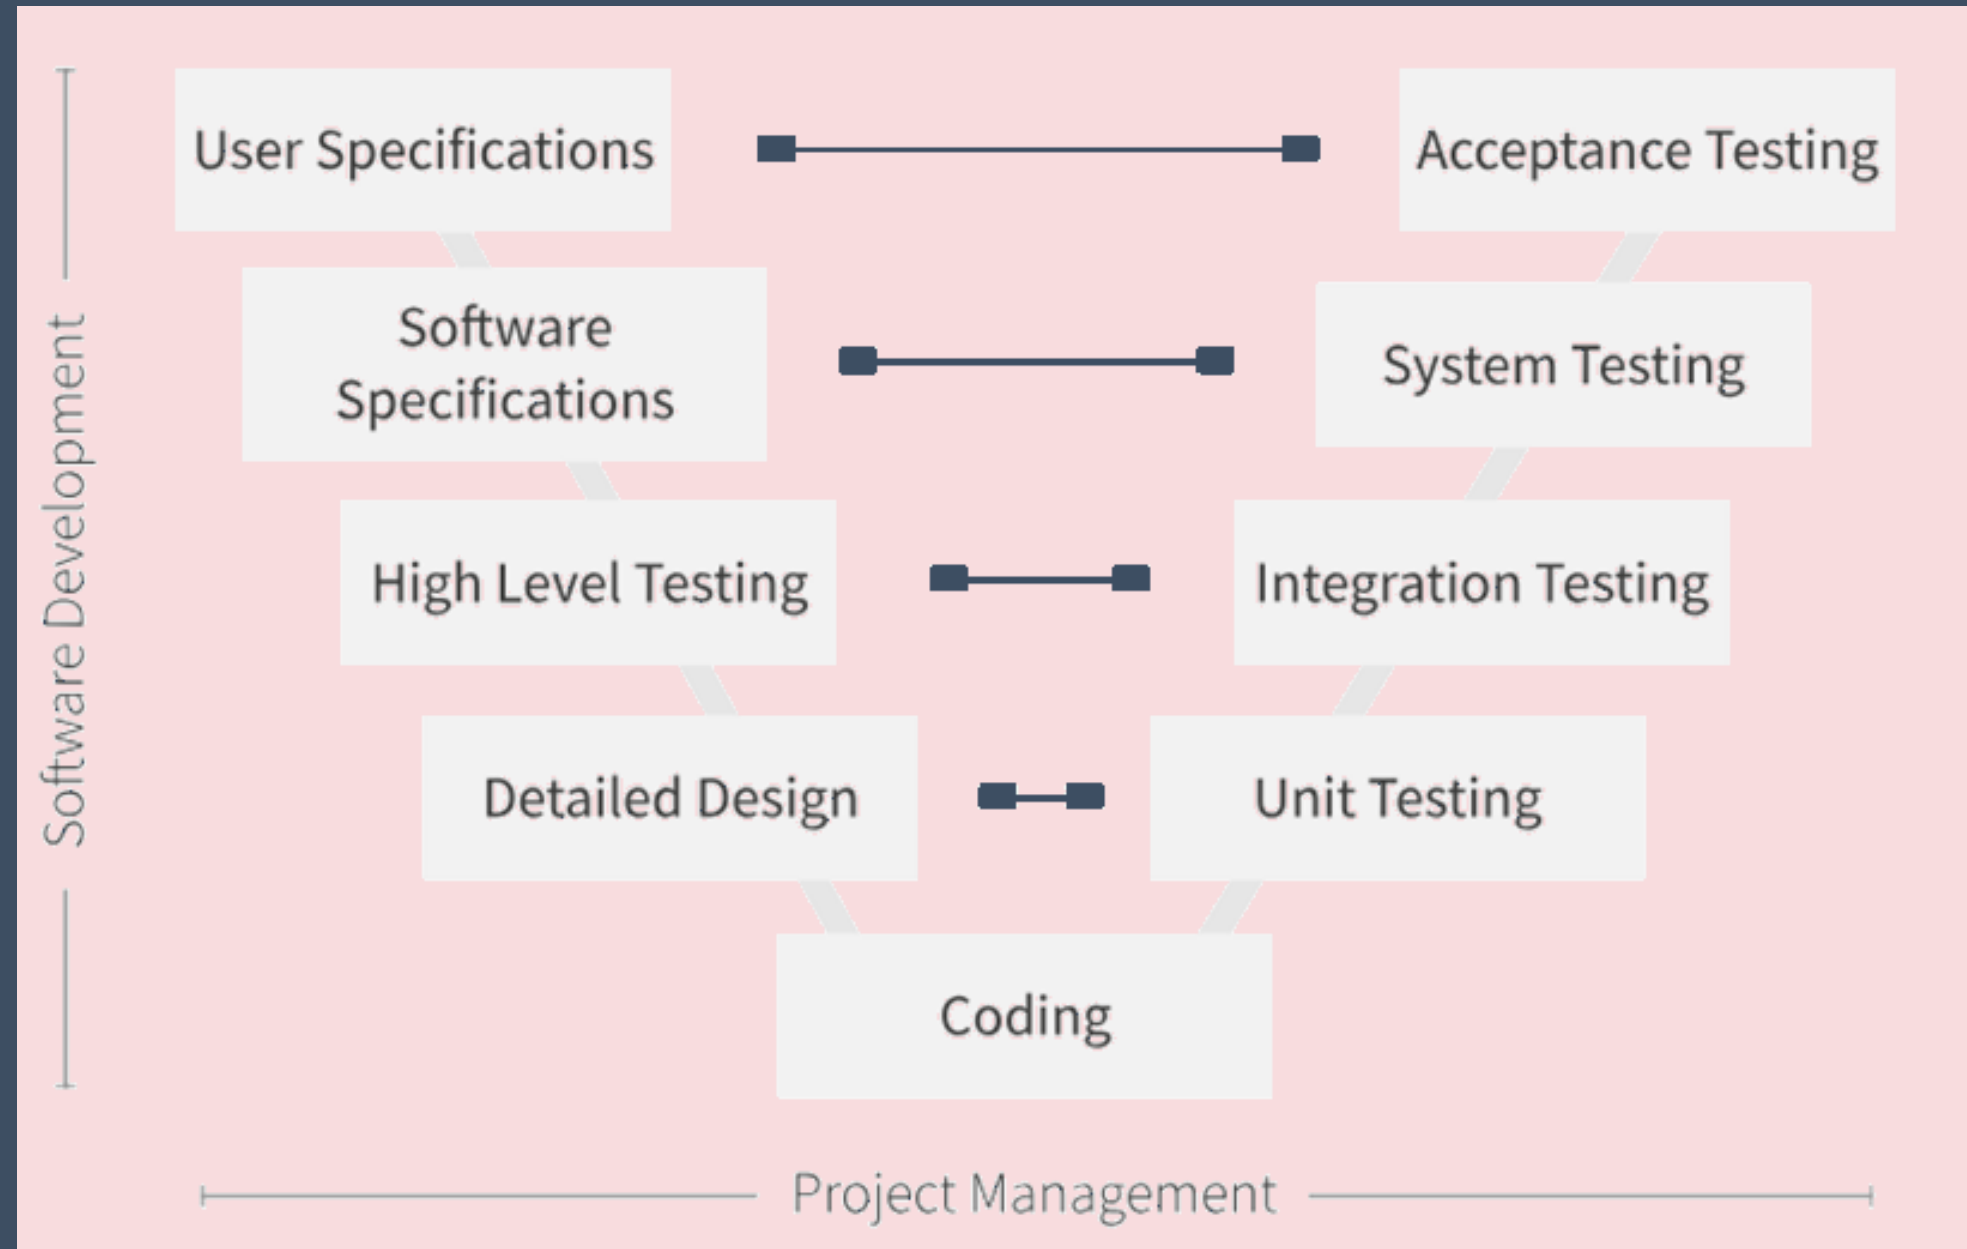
Software Development

User Specifications

Acceptance Testing

Software Specifications

System Testing

High Level Testing

Integration Testing

Detailed Design

Unit Testing

Coding

Project Management